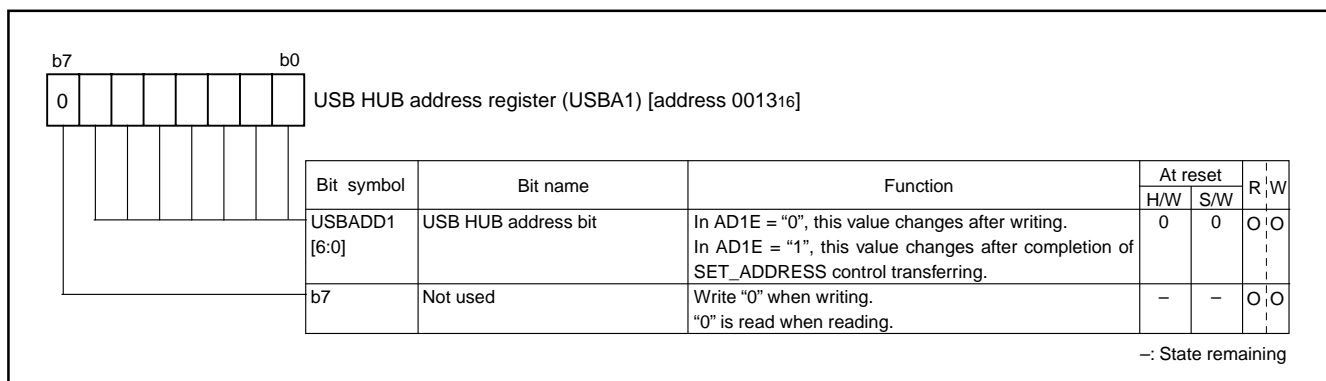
b7 b0

0

USB HUB address register (USBA1) [address 0013$_{16}$]

| Bit symbol | Bit name | Function | At reset H/W | At reset S/W | R | W |
|---|---|---|---|---|---|---|
| USBADD1 [6:0] | USB HUB address bit | In AD1E = "0", this value changes after writing. In AD1E = "1", this value changes after completion of SET_ADDRESS control transferring. | 0 | 0 | O | O |
| b7 | Not used | Write "0" when writing. "0" is read when reading. | – | – | O | O |

–: State remaining